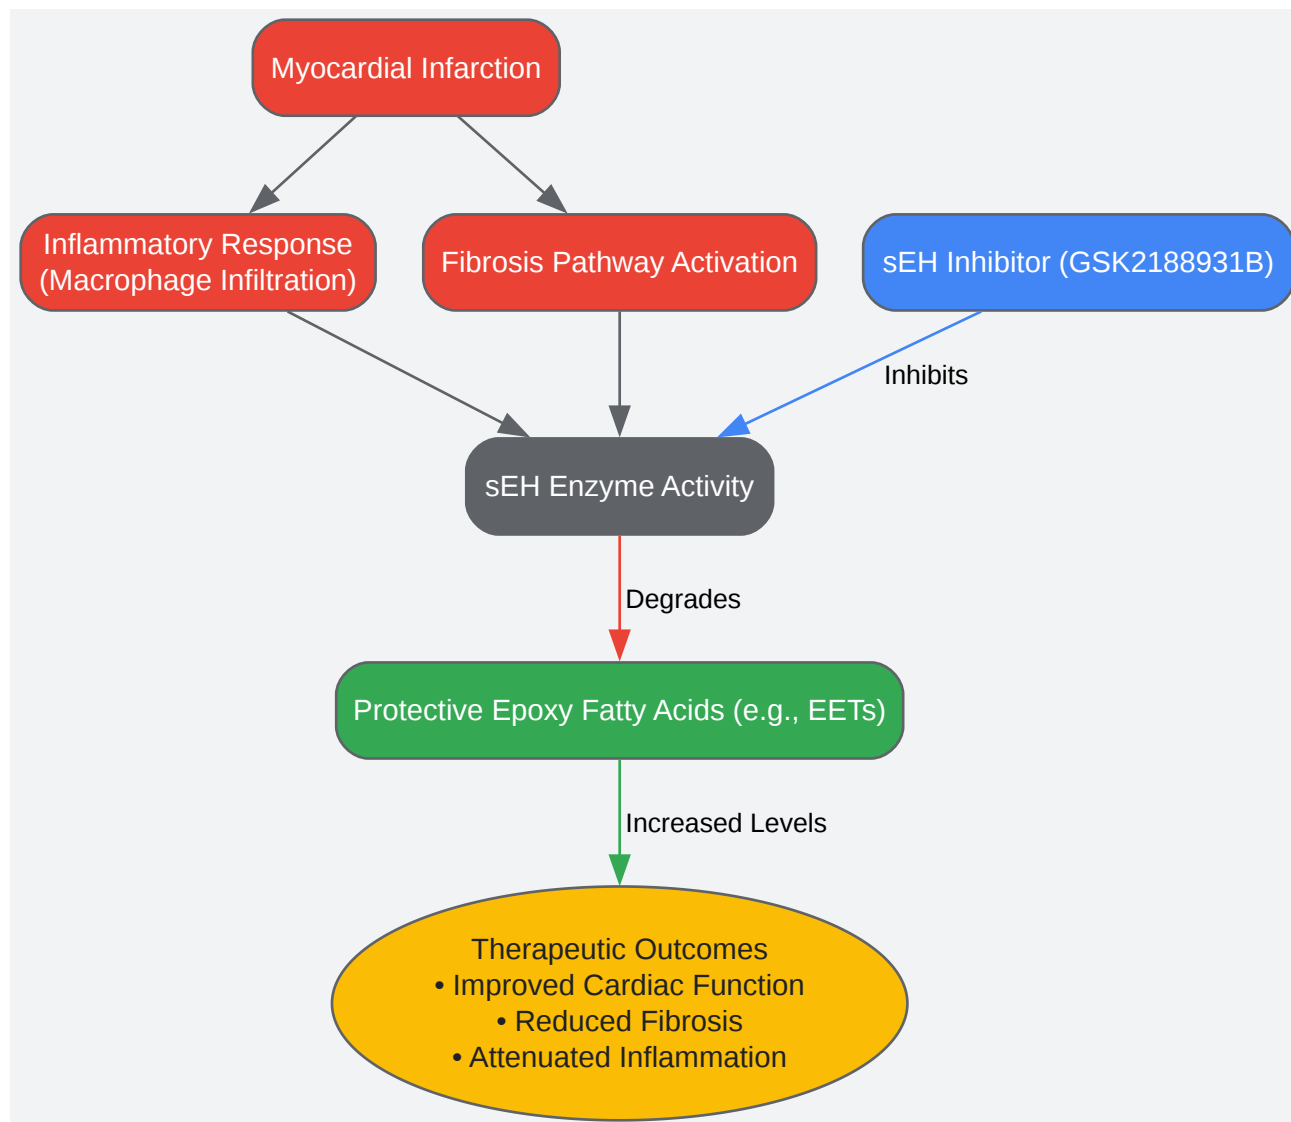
Myocardial Infarction

Inflammatory Response
(Macrophage Infiltration)

Fibrosis Pathway Activation

sEH Inhibitor (GSK2188931B)

Inhibits

sEH Enzyme Activity

Degrades

Protective Epoxy Fatty Acids (e.g., EETs)

Increased Levels

Therapeutic Outcomes
• Improved Cardiac Function
• Reduced Fibrosis
• Attenuated Inflammation